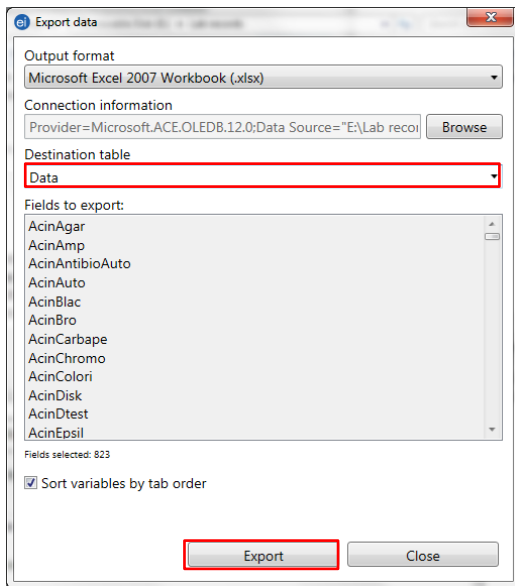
ei Export data

Output format
Microsoft Excel 2007 Workbook (.xlsx)

Connection information
Provider=Microsoft.ACE.OLEDB.12.0;Data Source="E:\Lab recor
Browse

Destination table
Data

Fields to export:
AcinAgar
AcinAmp
AcinAntibioAuto
AcinAuto
AcinBlac
AcinBro
AcinCarbape
AcinChromo
AcinColori
AcinDisk
AcinDtest
AcinEpsil

Fields selected: 823

Sort variables by tab order

Export
Close